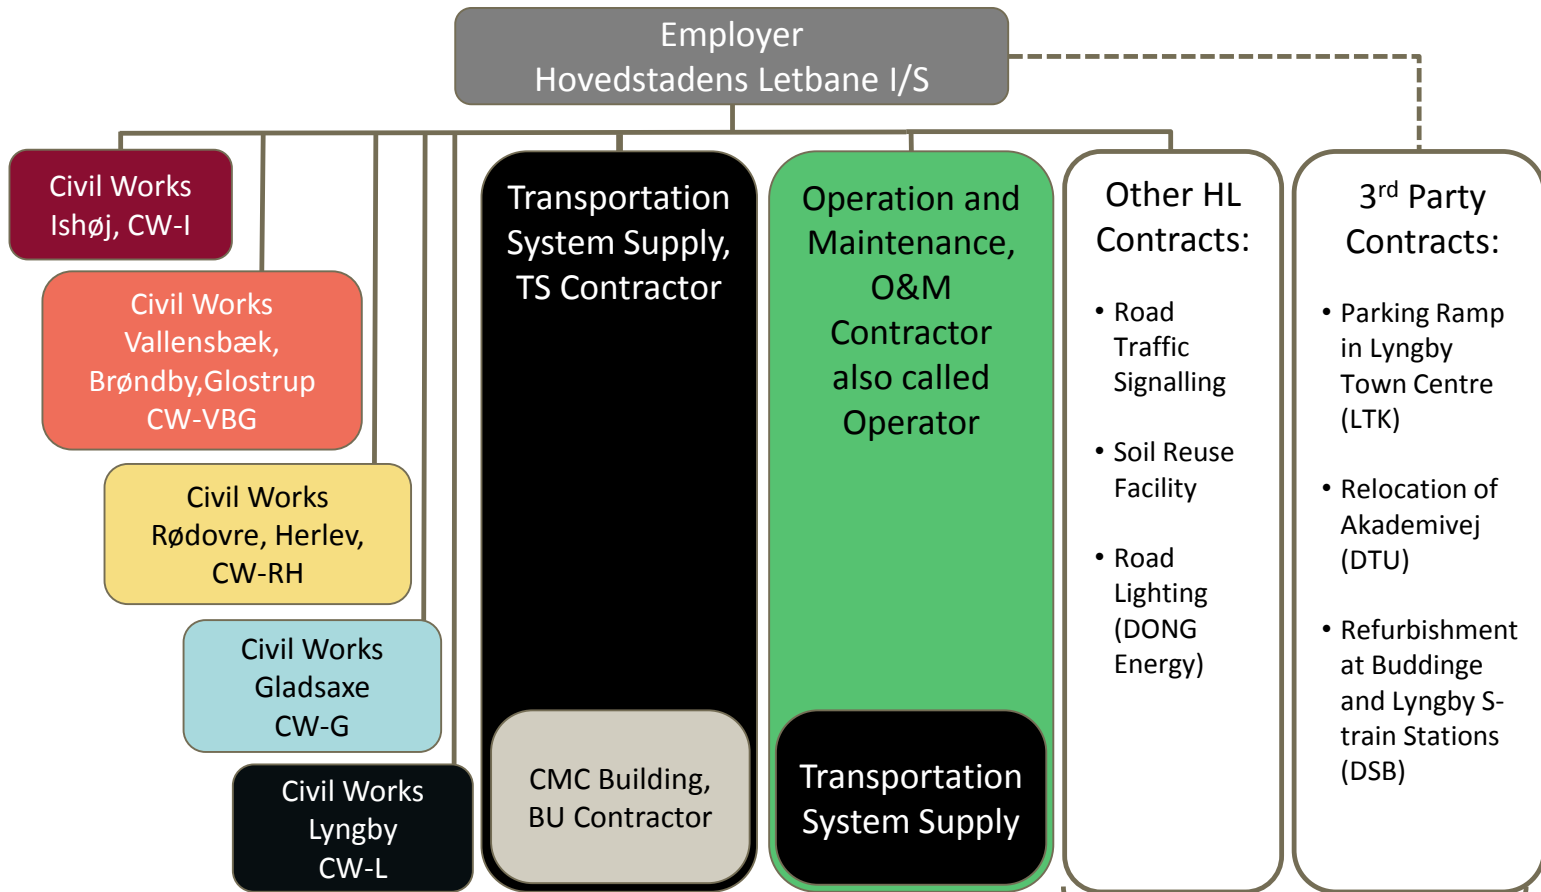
Employer
Hovedstadens Letbane I/S

Civil Works
Ishøj, CW-I

Civil Works
Vallensbæk,
Brøndby,Glostrup
CW-VBG

Civil Works
Rødovre, Herlev,
CW-RH

Civil Works
Gladsaxe
CW-G

Civil Works
Lyngby
CW-L

Transportation System Supply, TS Contractor

CMC Building, BU Contractor

Operation and Maintenance, O&M Contractor also called Operator

Transportation System Supply

Other HL Contracts:

• Road Traffic Signalling

• Soil Reuse Facility

• Road Lighting (DONG Energy)

3$^{rd}$ Party Contracts:

• Parking Ramp in Lyngby Town Centre (LTK)

• Relocation of Akademivej (DTU)

• Refurbishment at Buddinge and Lyngby S-train Stations (DSB)